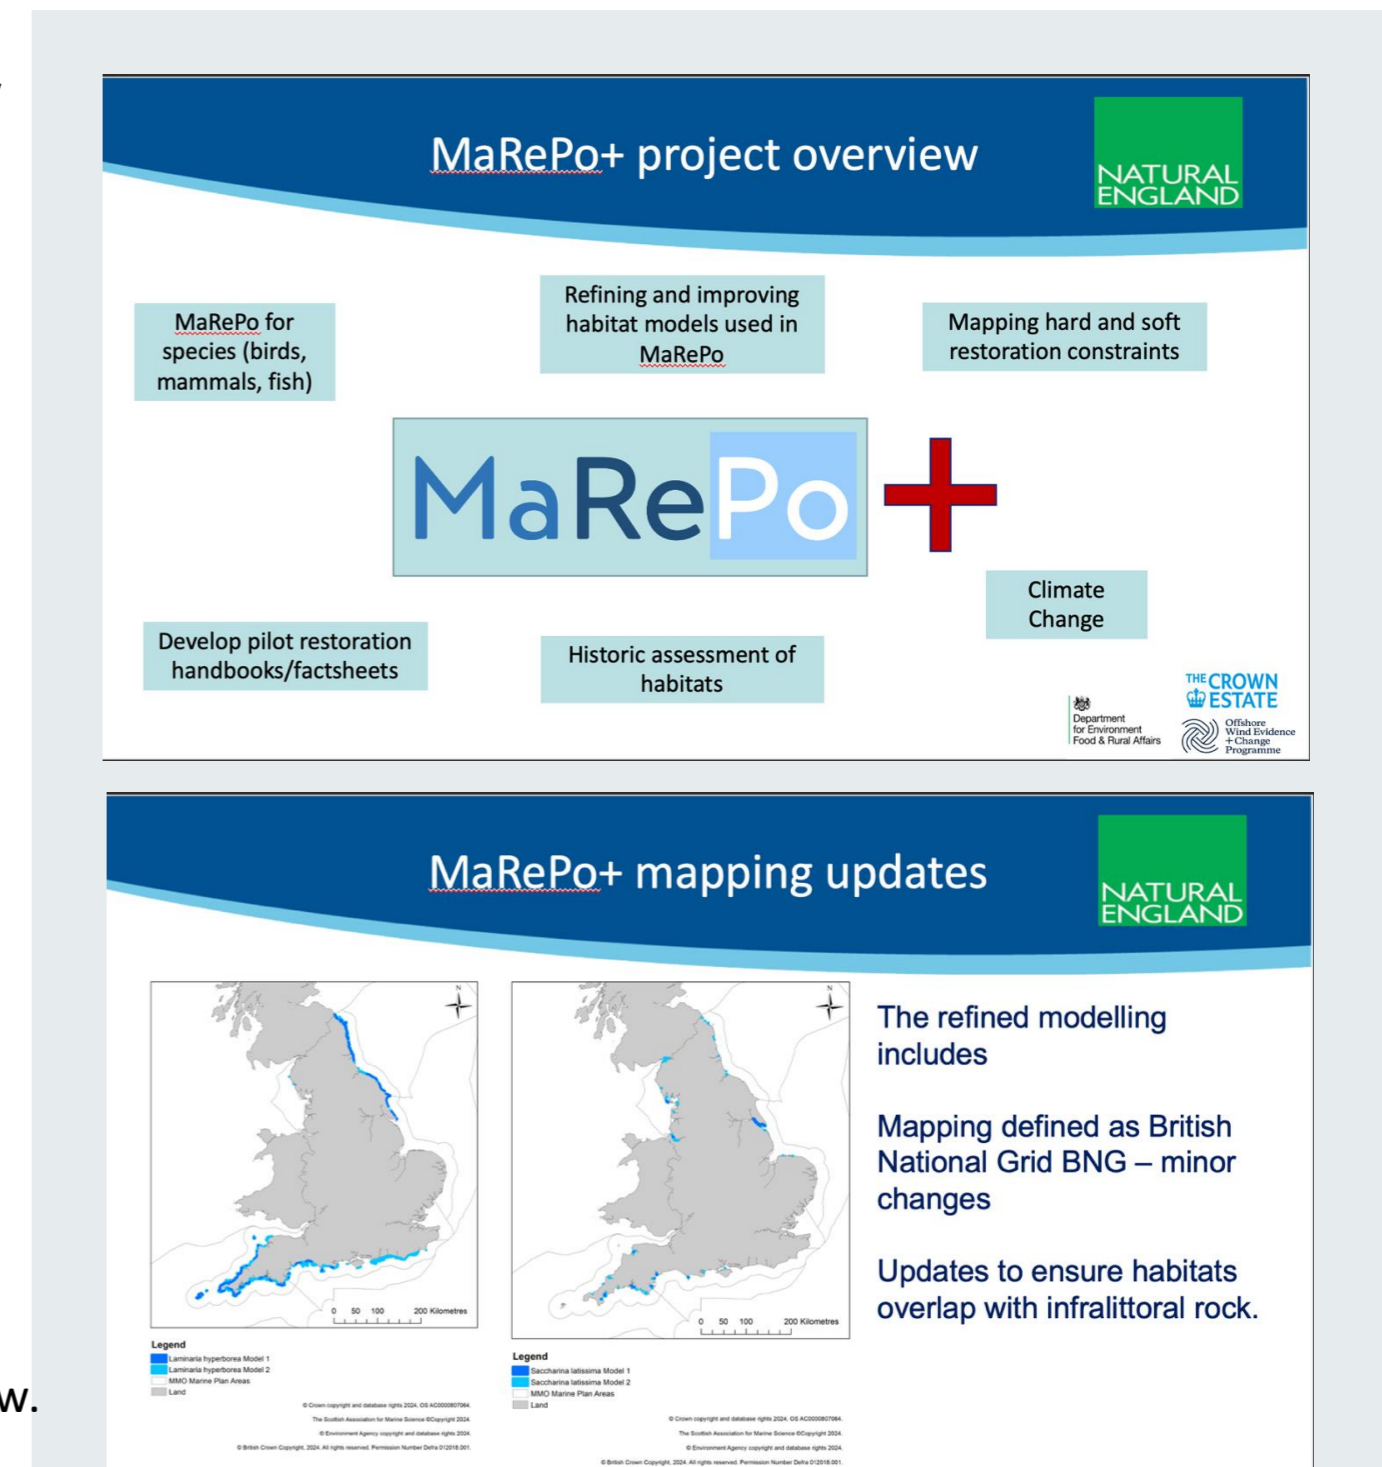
MaRePo+ project overview

NATURAL ENGLAND

MaRePo for species (birds, mammals, fish)

Refining and improving habitat models used in MaRePo

Mapping hard and soft restoration constraints

MaRePo +

Climate Change

Develop pilot restoration handbooks/factsheets

Historic assessment of habitats

Department for Environment Food & Rural Affairs

THE CROWN ESTATE

Offshore Wind Evidence + Change Programme

MaRePo+ mapping updates

NATURAL ENGLAND

N

0 50 100 200 Kilometres

Legend
Laminaria hyperborea Model 1
Laminaria hyperborea Model 2
MMO Marine Plan Areas
Land

© Crown copyright and database rights 2024. OS AC0000807064.
The Scottish Association for Marine Science ©Copyright 2024.
© Environment Agency copyright and database rights 2024.
© British Crown Copyright, 2024. All rights reserved. Permission Number Defra 012018.001.

N

0 50 100 200 Kilometres

Legend
Saccharina latissima Model 1
Saccharina latissima Model 2
MMO Marine Plan Areas
Land

© Crown copyright and database rights 2024. OS AC0000807064.
The Scottish Association for Marine Science ©Copyright 2024.
© Environment Agency copyright and database rights 2024.
© British Crown Copyright, 2024. All rights reserved. Permission Number Defra 012018.001.

The refined modelling includes

Mapping defined as British National Grid BNG – minor changes

Updates to ensure habitats overlap with infralittoral rock.

w.